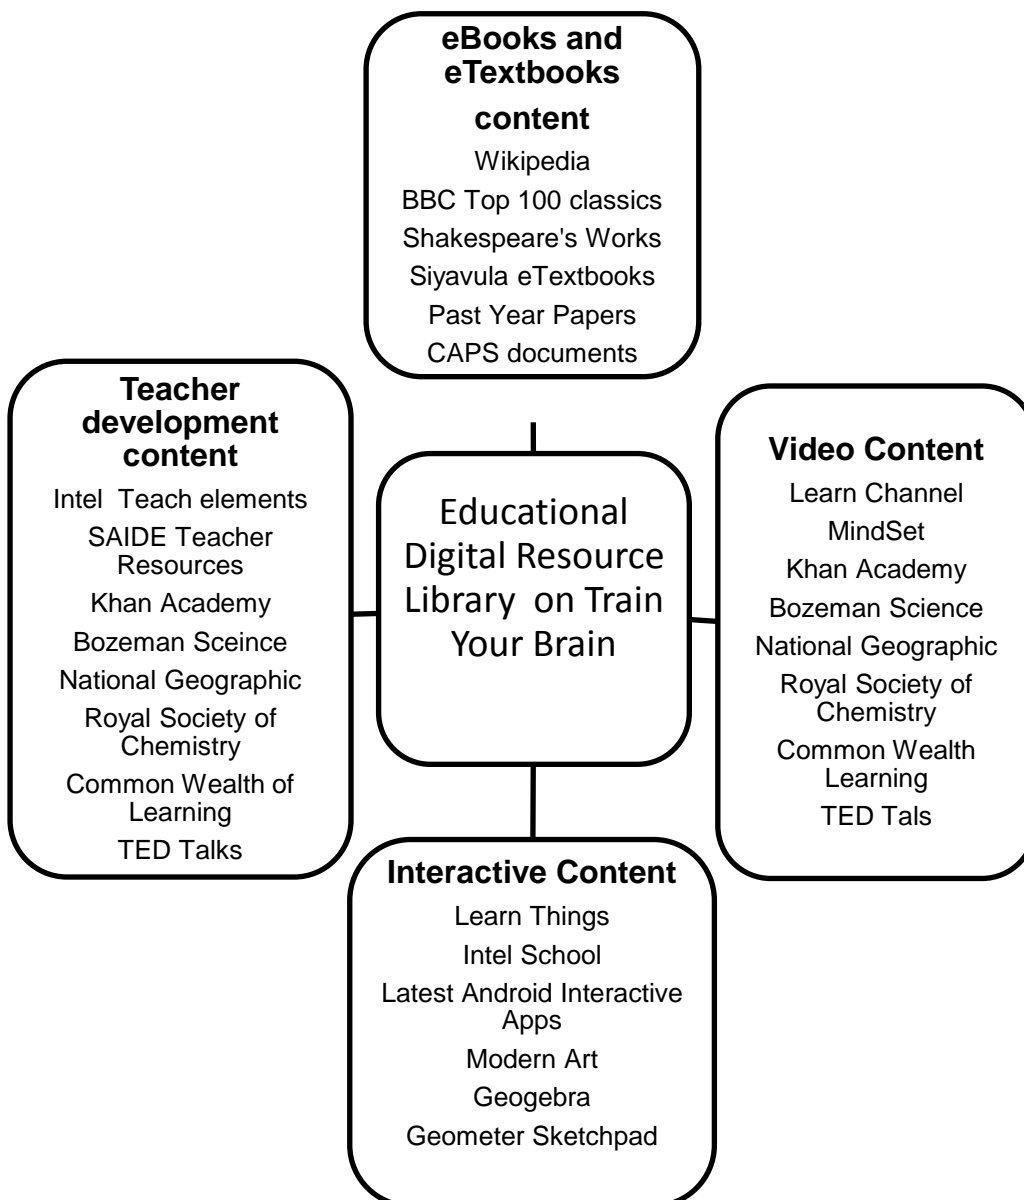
eBooks and eTextbooks content

Wikipedia
BBC Top 100 classics
Shakespeare's Works
Siyavula eTextbooks
Past Year Papers
CAPS documents

Teacher development content

Intel Teach elements
SAIDE Teacher Resources
Khan Academy
Bozeman Sceince
National Geographic
Royal Society of Chemistry
Common Wealth of Learning
TED Talks

Educational Digital Resource Library on Train Your Brain

Video Content

Learn Channel
MindSet
Khan Academy
Bozeman Science
National Geographic
Royal Society of Chemistry
Common Wealth Learning
TED Tals

Interactive Content

Learn Things
Intel School
Latest Android Interactive Apps
Modern Art
Geogebra
Geometer Sketchpad